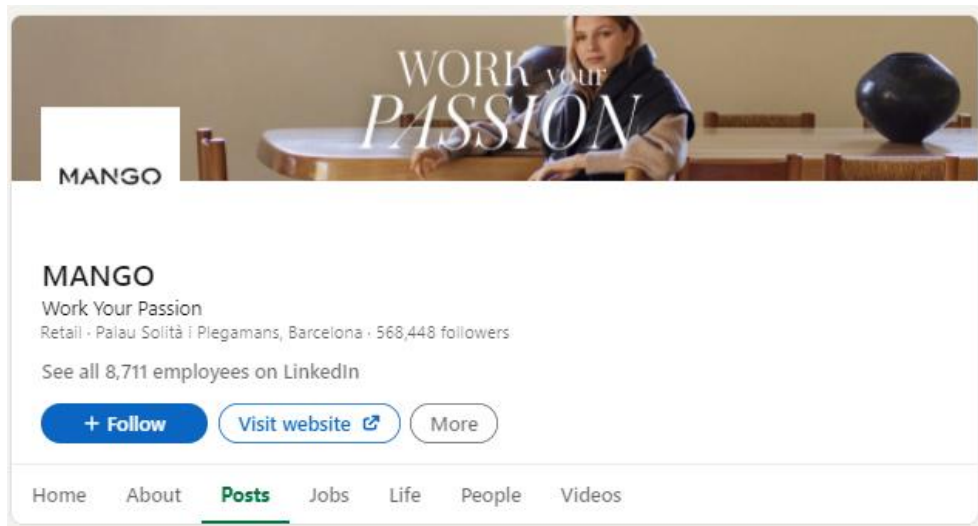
WORK your PASSION

MANGO

MANGO

Work Your Passion

Retail · Palau Solità i Plegamans, Barcelona · 568,448 followers

See all 8,711 employees on LinkedIn

+ Follow

Visit website

More

Home About Posts Jobs Life People Videos